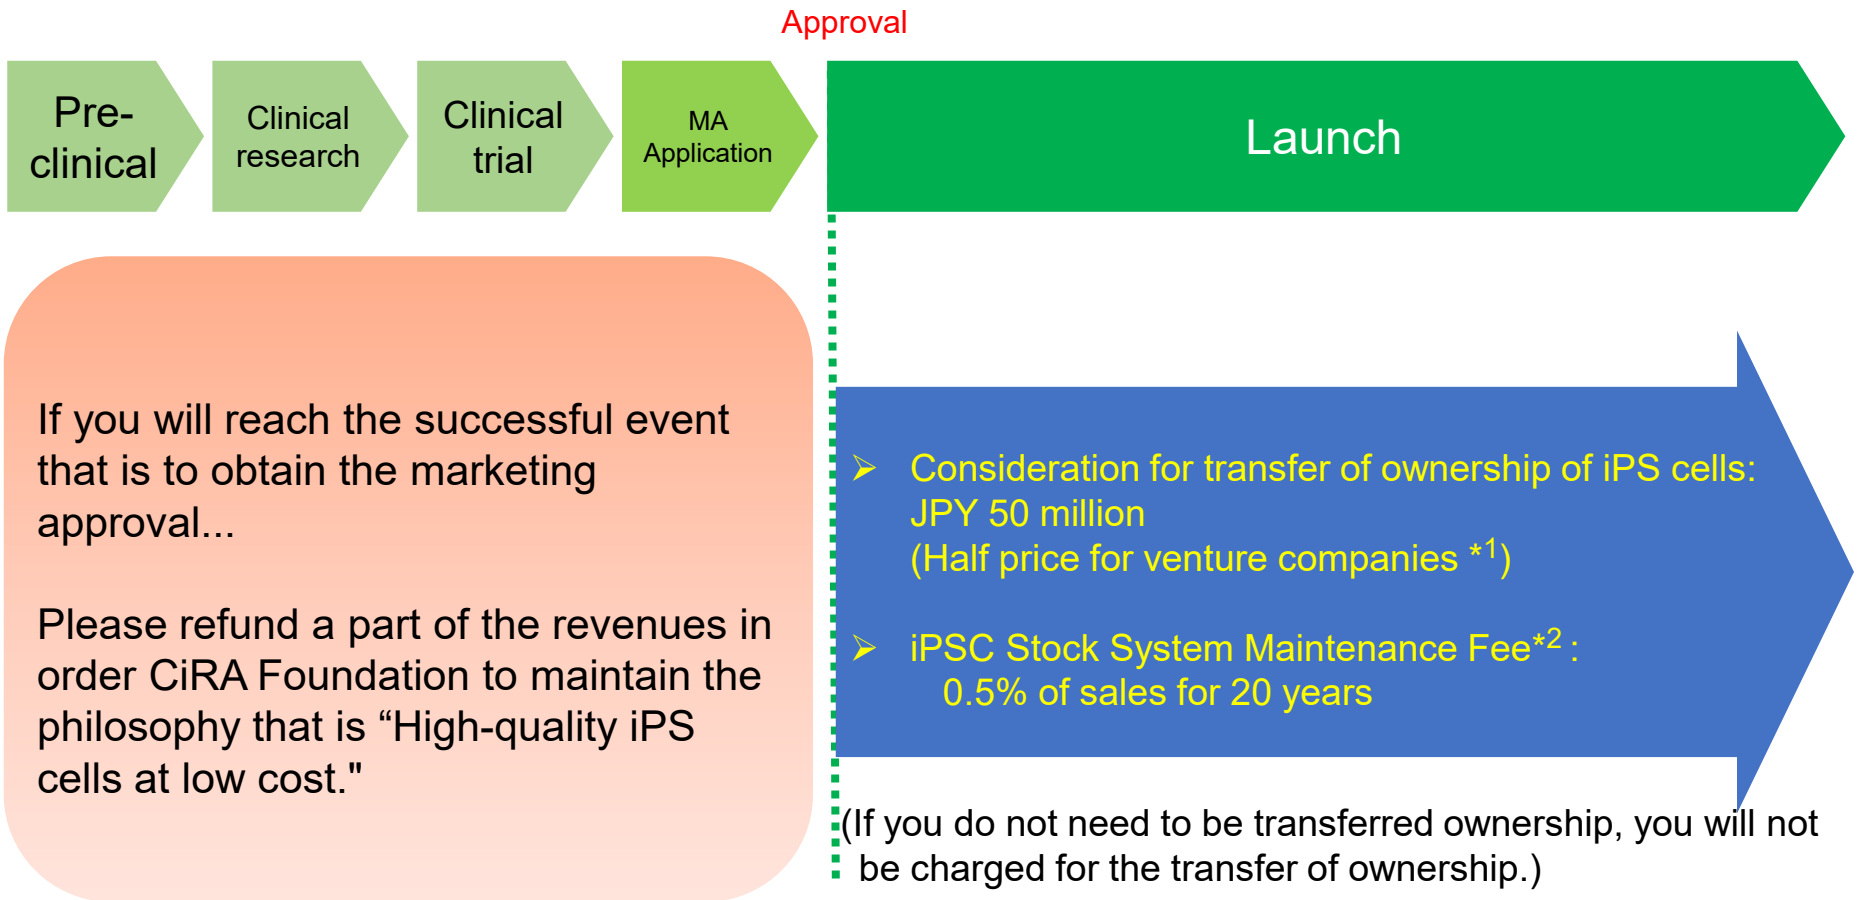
Approval

Pre-clinical

Clinical research

Clinical trial

MA Application

Launch

If you will reach the successful event that is to obtain the marketing approval...

Please refund a part of the revenues in order CiRA Foundation to maintain the philosophy that is “High-quality iPS cells at low cost."

➢ Consideration for transfer of ownership of iPS cells: JPY 50 million (Half price for venture companies $*^1$)

➢ iPSC Stock System Maintenance Fee$*^2$ : 0.5% of sales for 20 years

(If you do not need to be transferred ownership, you will not be charged for the transfer of ownership.)